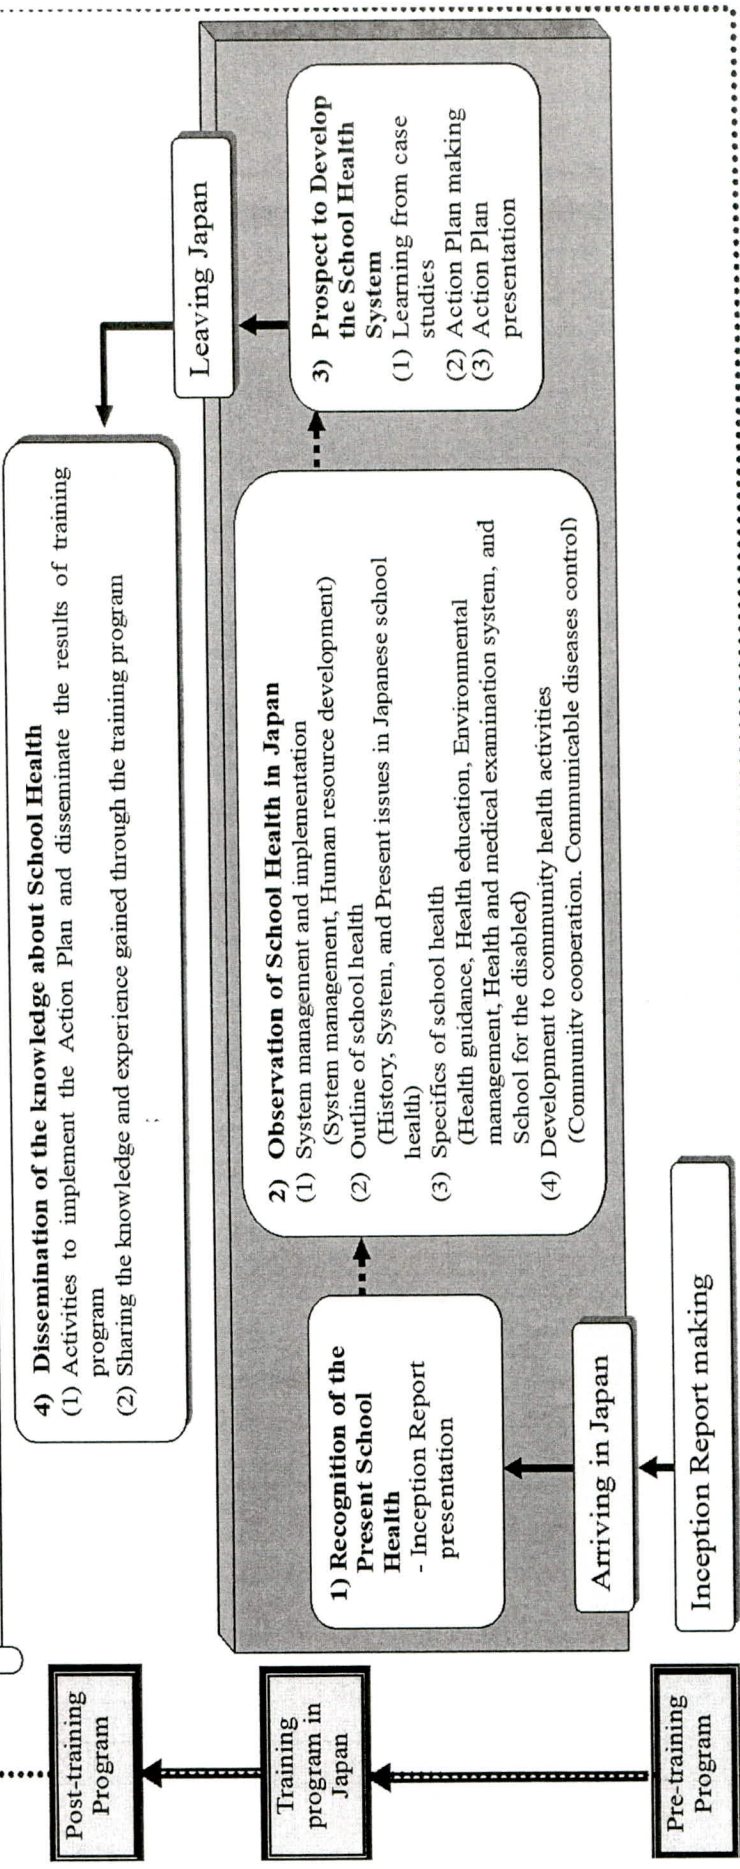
Post-training Program

Training program in Japan

Pre-training Program

Inception Report making

Arriving in Japan

1) Recognition of the Present School Health
- Inception Report presentation

2) Observation of School Health in Japan
(1) System management and implementation
(System management, Human resource development)
(2) Outline of school health
(History, System, and Present issues in Japanese school health)
(3) Specifics of school health
(Health guidance, Health education, Environmental management, Health and medical examination system, and School for the disabled)
(4) Development to community health activities
(Community cooperation, Communicable diseases control)

3) Prospect to Develop the School Health System
(1) Learning from case studies
(2) Action Plan making
(3) Action Plan presentation

Leaving Japan

4) Dissemination of the knowledge about School Health
(1) Activities to implement the Action Plan and disseminate the results of training program
(2) Sharing the knowledge and experience gained through the training program